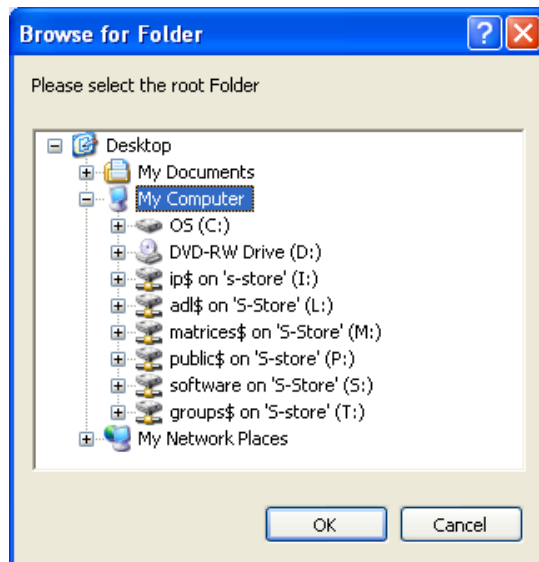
Browse for Folder

Please select the root Folder

Desktop
My Documents
My Computer
OS (C:)
DVD-RW Drive (D:)
ip$ on 's-store' (I:)
adl$ on 'S-Store' (L:)
matrices$ on 'S-Store' (M:)
public$ on 'S-store' (P:)
software on 'S-Store' (S:)
groups$ on 'S-store' (T:)
My Network Places

OK
Cancel